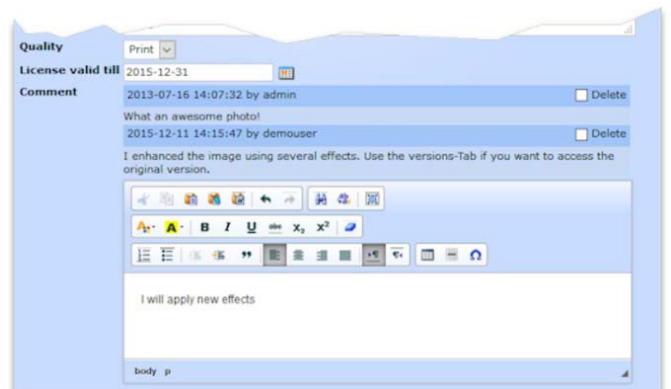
Quality
Print

License valid till
2015-12-31

Comment
2013-07-16 14:07:32 by admin
Delete

What an awesome photo!

2015-12-11 14:15:47 by demouser
Delete

I enhanced the image using several effects. Use the versions-Tab if you want to access the original version.

B I U $x_2$ $x^2$

I will apply new effects

body p